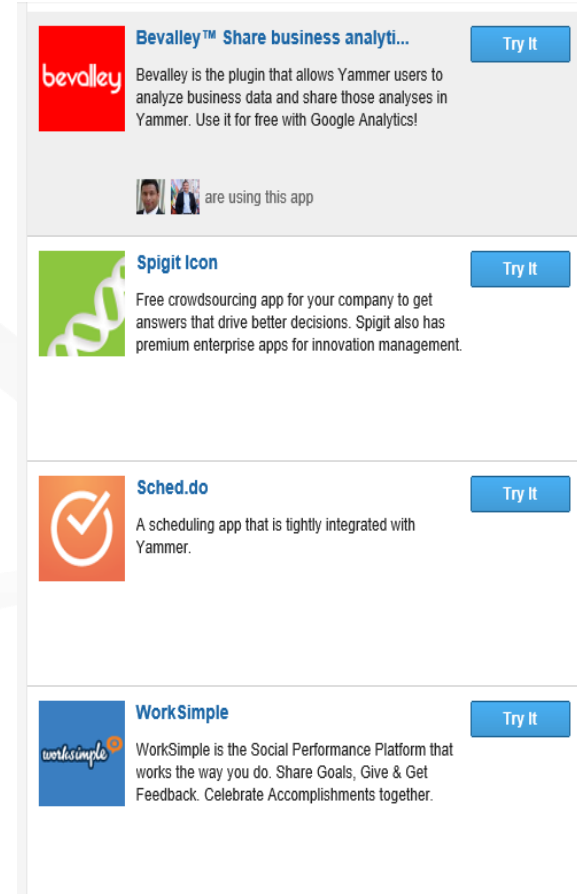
bevalley

Bevalley™ Share business analyti...

Try It

Bevalley is the plugin that allows Yammer users to analyze business data and share those analyses in Yammer. Use it for free with Google Analytics!

are using this app

Spigit Icon

Try It

Free crowdsourcing app for your company to get answers that drive better decisions. Spigit also has premium enterprise apps for innovation management.

Sched.do

Try It

A scheduling app that is tightly integrated with Yammer.

worksimple

WorkSimple

Try It

WorkSimple is the Social Performance Platform that works the way you do. Share Goals, Give & Get Feedback. Celebrate Accomplishments together.